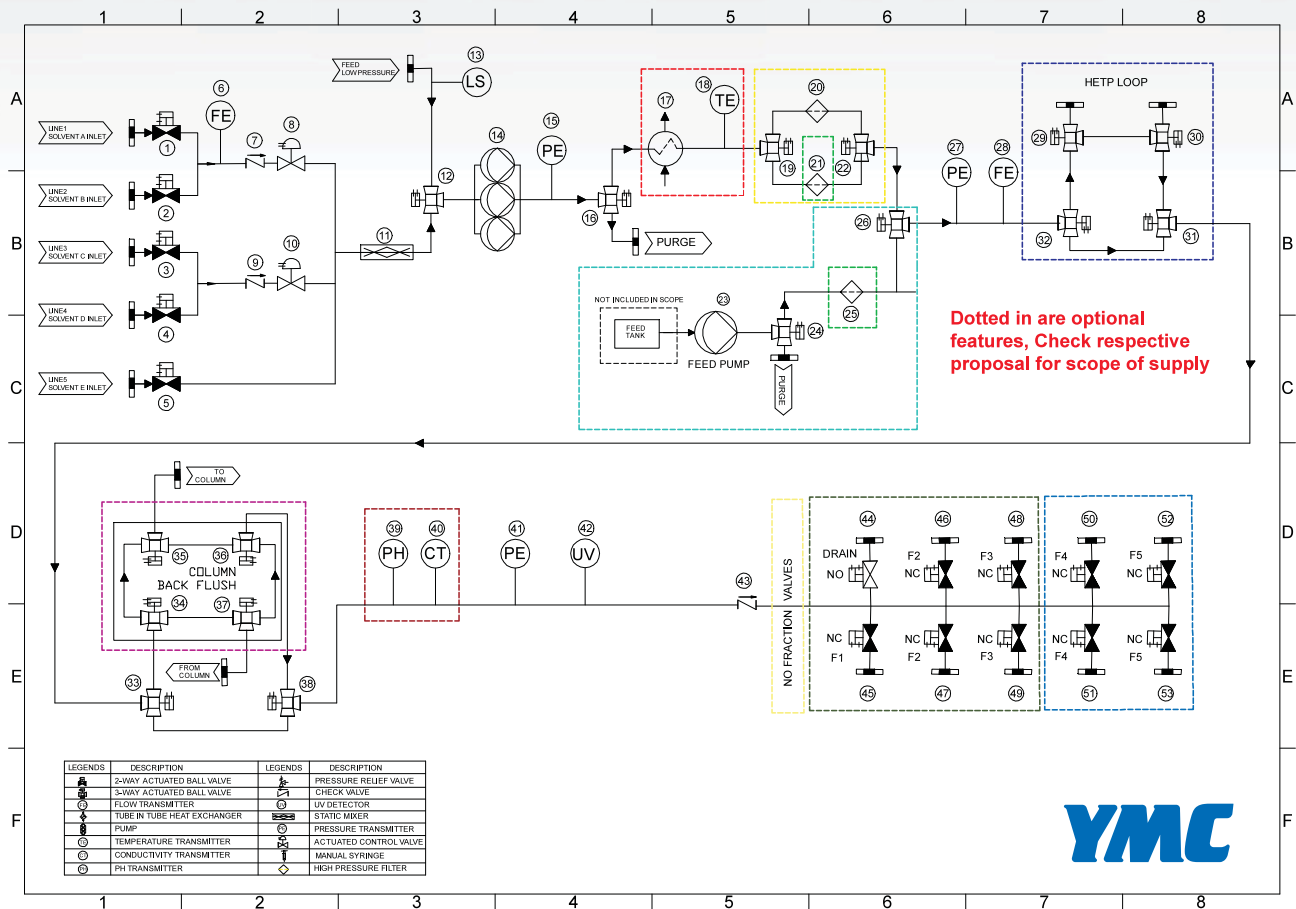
1 2 3 4 5 6 7 8

A B C D E F

LINE1 SOLVENT A INLET
LINE2 SOLVENT B INLET
LINE3 SOLVENT C INLET
LINE4 SOLVENT D INLET
LINE5 SOLVENT E INLET

1 2 3 4 5

FE 6
7 8
9 10
11
FEED LOWPRESSURE
LS 13
12
14
PE 15
16
PURGE
17
TE 18
19 20 21 22
26
PE 27
FE 28
HETP LOOP
29 30 32 31

NOT INCLUDED IN SCOPE
FEED TANK
23
FEED PUMP
24
25
PURGE

Dotted in are optional features, Check respective proposal for scope of supply

TO COLUMN
35 36
COLUMN BACK FLUSH
34 37
FROM COLUMN
33 38

PH 39
CT 40
PE 41
UV 42
43
NO FRACTION VALVES

44 DRAIN NO
46 F2 NC
48 F3 NC
50 F4 NC
52 F5 NC
NC F1 45
NC F2 47
NC F3 49
NC F4 51
NC F5 53

| LEGENDS | DESCRIPTION | LEGENDS | DESCRIPTION |
|---|---|---|---|
| | 2-WAY ACTUATED BALL VALVE | | PRESSURE RELIEF VALVE |
| | 3-WAY ACTUATED BALL VALVE | | CHECK VALVE |
| | FLOW TRANSMITTER | | UV DETECTOR |
| | TUBE IN TUBE HEAT EXCHANGER | | STATIC MIXER |
| | PUMP | | PRESSURE TRANSMITTER |
| | TEMPERATURE TRANSMITTER | | ACTUATED CONTROL VALVE |
| | CONDUCTIVITY TRANSMITTER | | MANUAL SYRINGE |
| | PH TRANSMITTER | | HIGH PRESSURE FILTER |

YMC